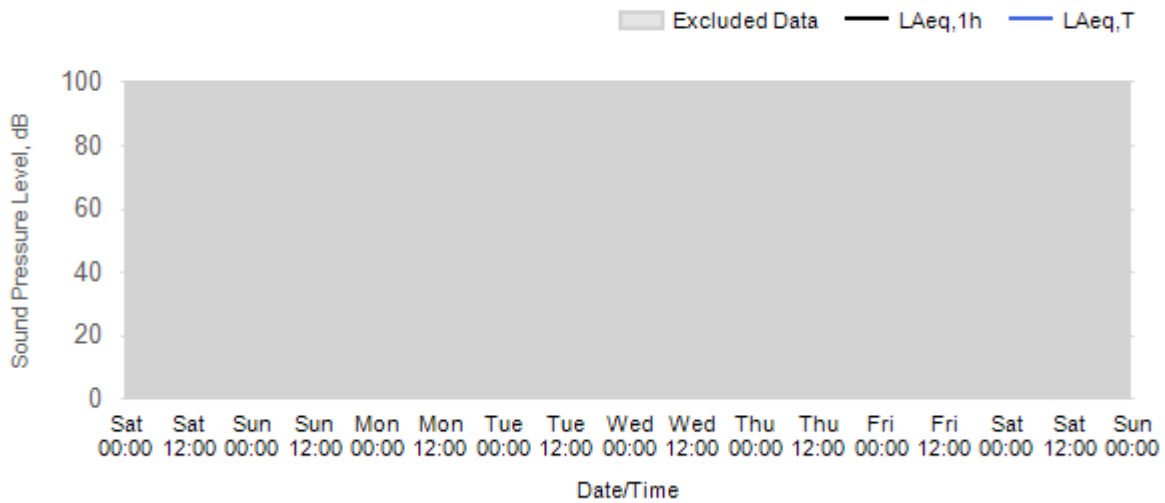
Excluded Data LAeq,1h LAeq,T

Sound Pressure Level, dB

100
80
60
40
20
0

Sat 00:00 Sat 12:00 Sun 00:00 Sun 12:00 Mon 00:00 Mon 12:00 Tue 00:00 Tue 12:00 Wed 00:00 Wed 12:00 Thu 00:00 Thu 12:00 Fri 00:00 Fri 12:00 Sat 00:00 Sat 12:00 Sun 00:00

Date/Time